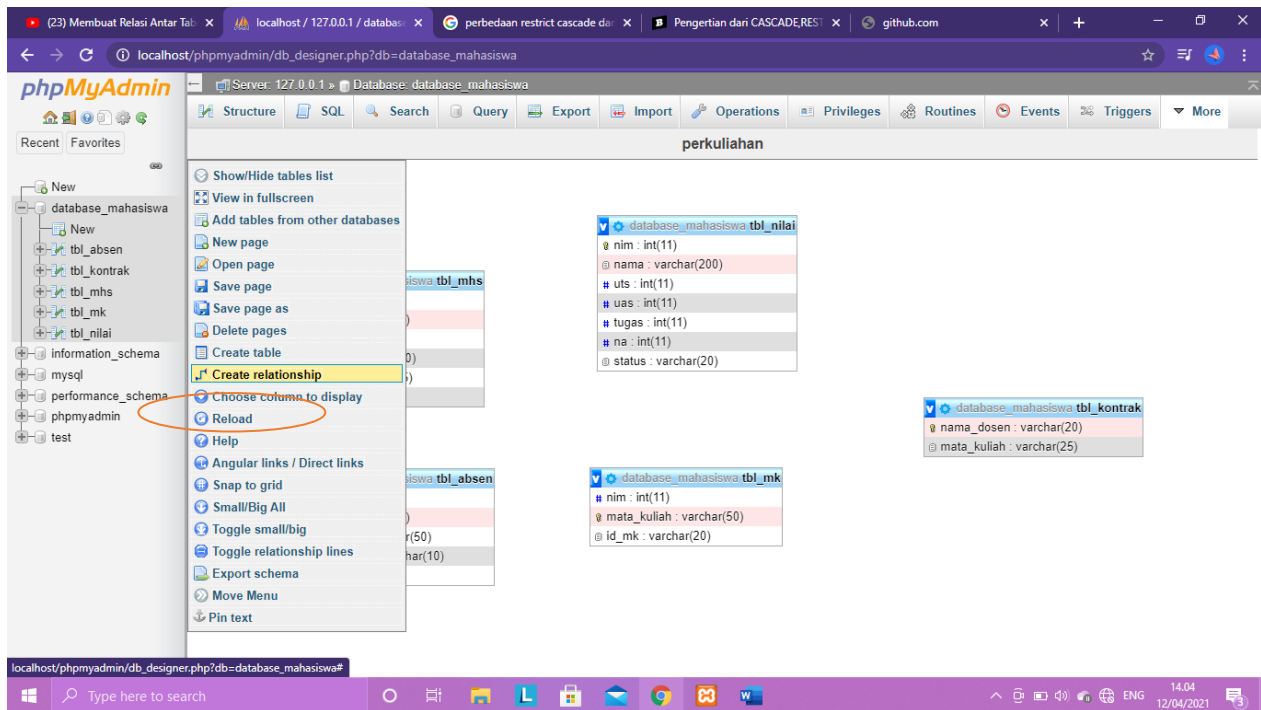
(23) Membuat Relasi Antar Tab ×
localhost / 127.0.0.1 / database ×
perbedaan restrict cascade dar ×
Pengertian dari CASCADE,REST ×
github.com ×
+

localhost/phpmyadmin/db_designer.php?db=database_mahasiswa

phpMyAdmin

Recent Favorites

New
database_mahasiswa
New
tbl_absen
tbl_kontrak
tbl_mhs
tbl_mk
tbl_nilai
information_schema
mysql
performance_schema
phpmyadmin
test

Server: 127.0.0.1 » Database: database_mahasiswa

Structure SQL Search Query Export Import Operations Privileges Routines Events Triggers More

perkuliahan

Show/Hide tables list
View in fullscreen
Add tables from other databases
New page
Open page
Save page
Save page as
Delete pages
Create table
Create relationship
Choose column to display
Reload
Help
Angular links / Direct links
Snap to grid
Small/Big All
Toggle small/big
Toggle relationship lines
Export schema
Move Menu
Pin text

database_mahasiswa tbl_nilai
nim : int(11)
nama : varchar(200)
uts : int(11)
uas : int(11)
tugas : int(11)
na : int(11)
status : varchar(20)

isiswa tbl_mhs
)
0)
5)

database_mahasiswa tbl_kontrak
nama_dosen : varchar(20)
mata_kuliah : varchar(25)

isiswa tbl_absen
)
r(50)
har(10)

database_mahasiswa tbl_mk
nim : int(11)
mata_kuliah : varchar(50)
id_mk : varchar(20)

localhost/phpmyadmin/db_designer.php?db=database_mahasiswa#

Type here to search

ENG 14.04 12/04/2021 3